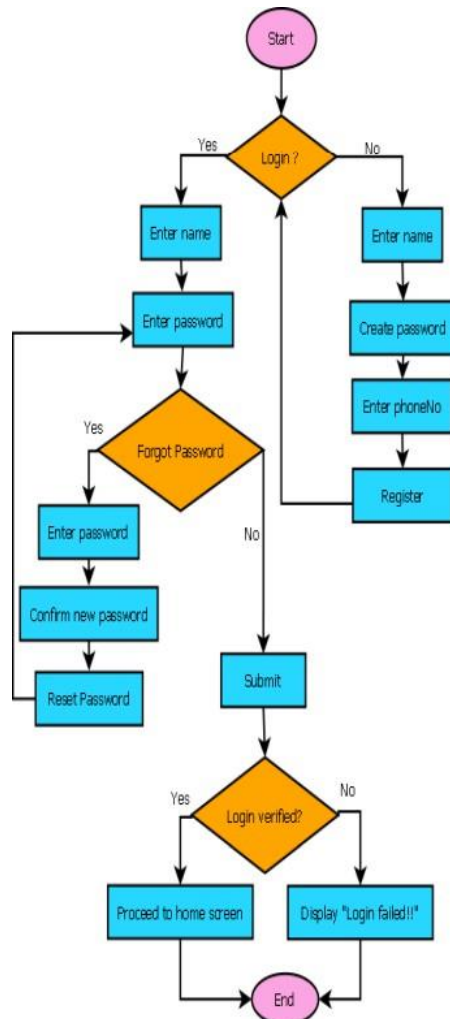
Start

Yes

Login ?

No

Enter name

Enter name

Enter password

Create password

Yes

Forgot Password

Enter phoneNo

Register

No

Enter password

Confirm new password

Reset Password

Submit

Yes

Login verified?

No

Proceed to home screen

Display "Login failed!!"

End